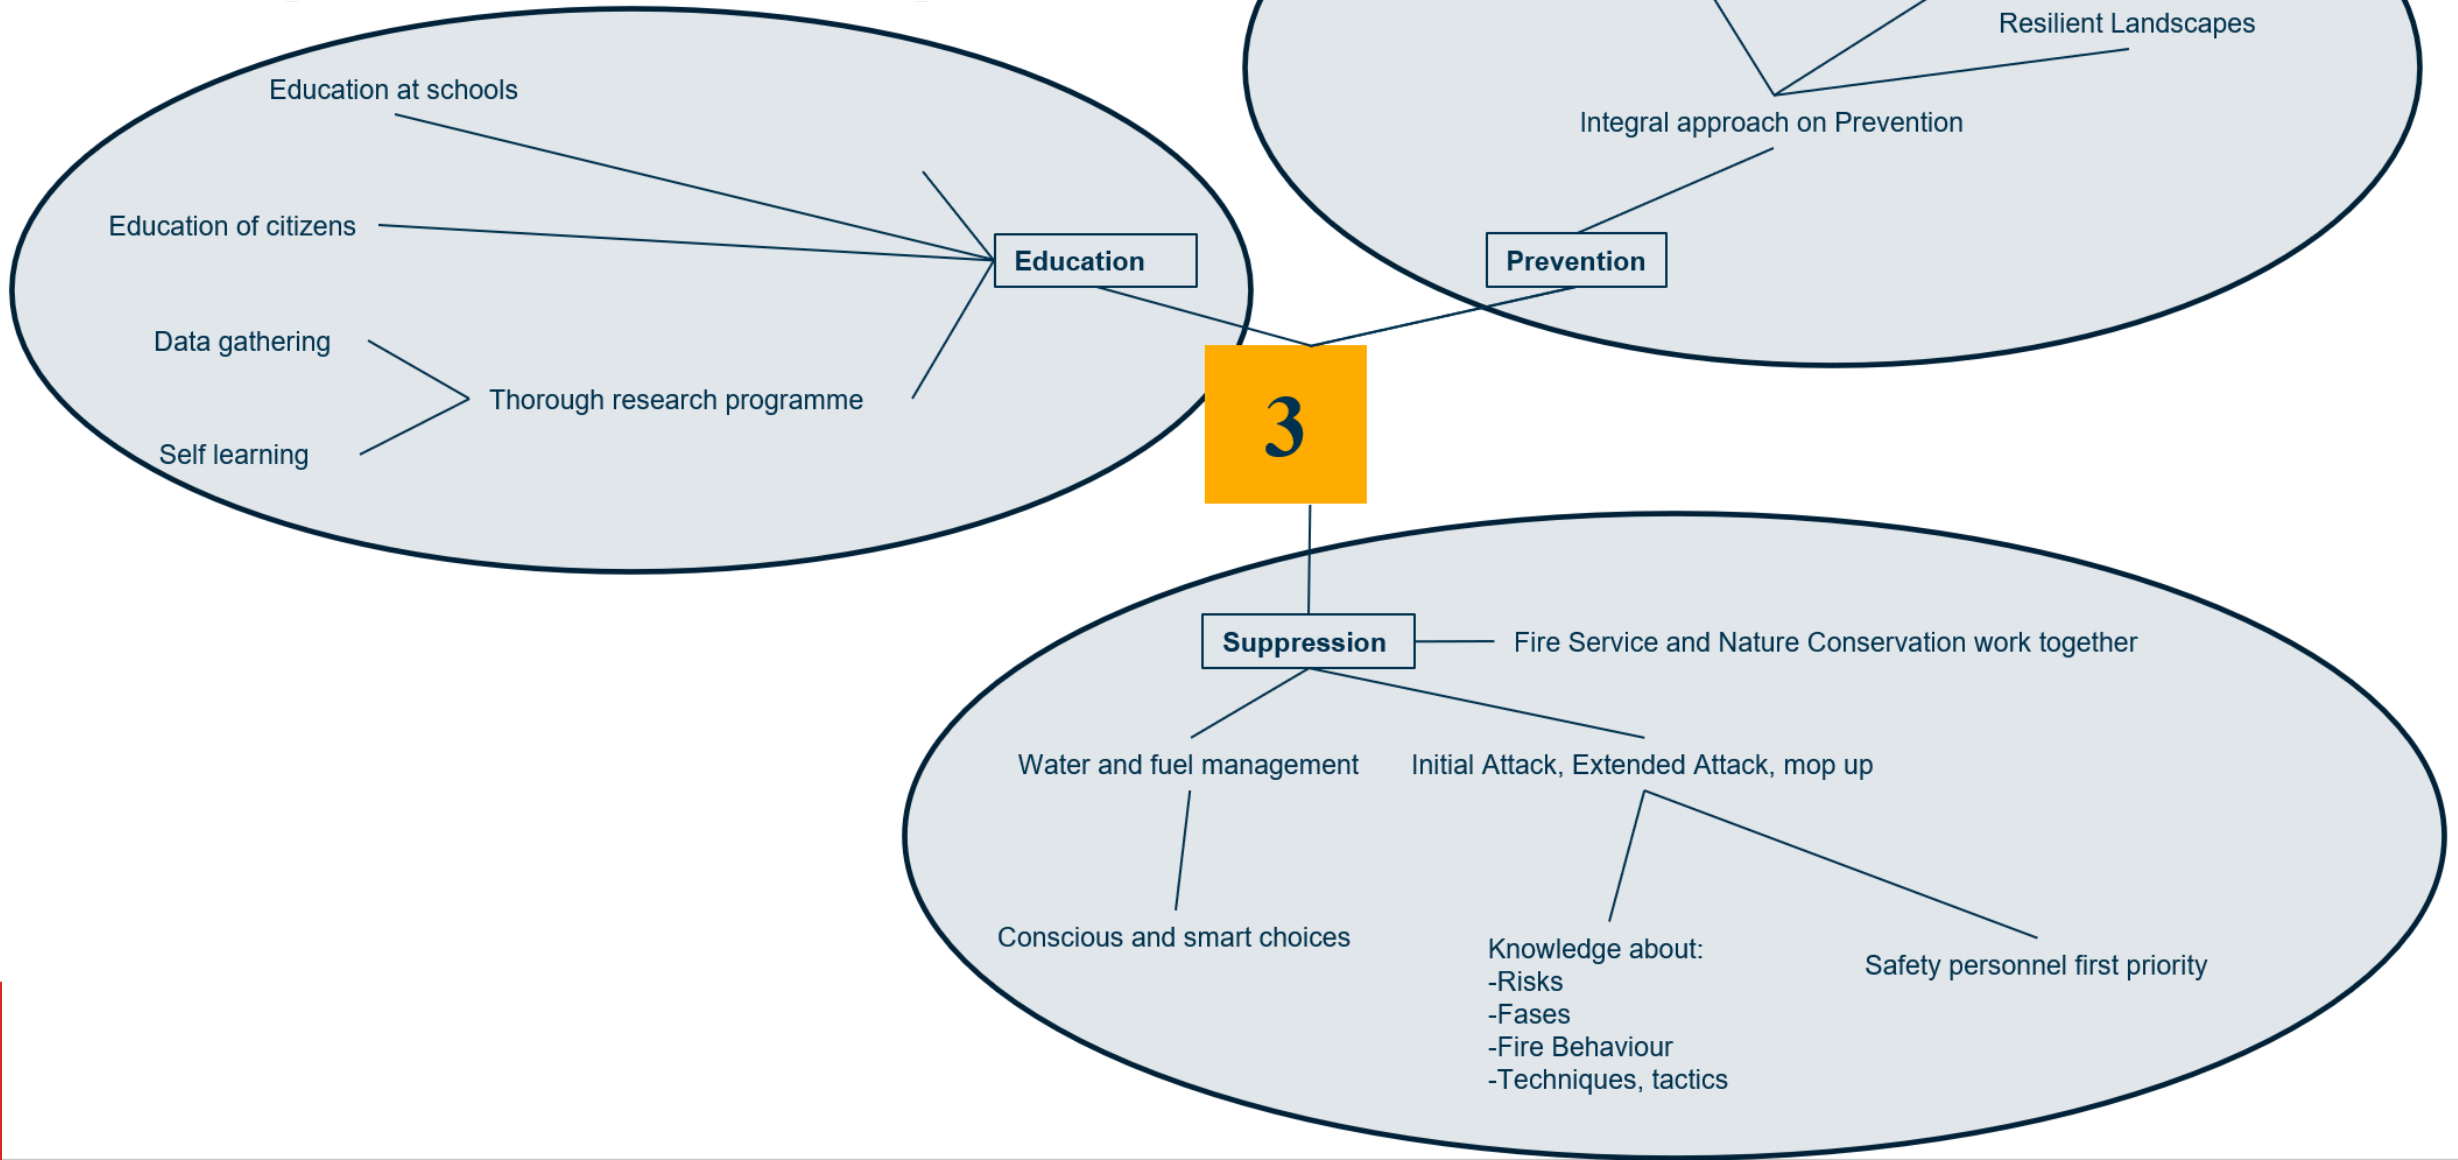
Resilient Landscapes

Integral approach on Prevention

Prevention

Education at schools

Education of citizens

Education

Data gathering

Thorough research programme

Self learning

3

Suppression

Fire Service and Nature Conservation work together

Water and fuel management

Initial Attack, Extended Attack, mop up

Conscious and smart choices

Knowledge about:
-Risks
-Fases
-Fire Behaviour
-Techniques, tactics

Safety personnel first priority